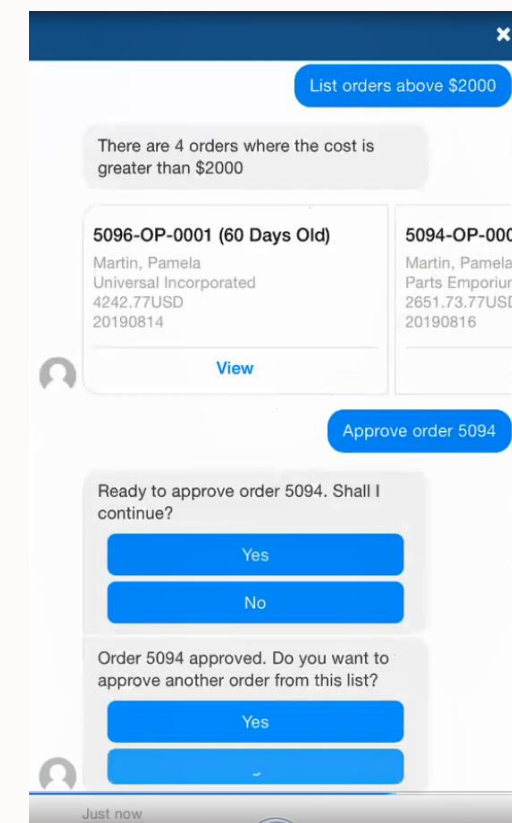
×

List orders above $2000

There are 4 orders where the cost is greater than $2000

5096-OP-0001 (60 Days Old)
Martin, Pamela
Universal Incorporated
4242.77USD
20190814

View

5094-OP-000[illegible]
Martin, Pamela
Parts Emporiu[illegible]
2651.73.77USD
20190816

Approve order 5094

Ready to approve order 5094. Shall I continue?

Yes

No

Order 5094 approved. Do you want to approve another order from this list?

Yes

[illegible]

Just now